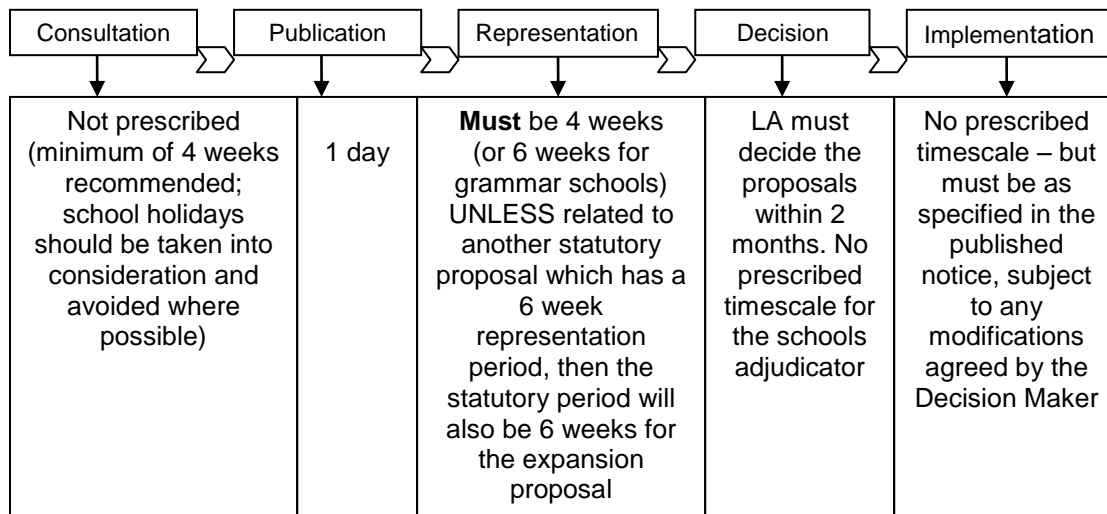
| Consultation | Publication | Representation | Decision | Implementation |
|---|---|---|---|---|
| Not prescribed (minimum of 4 weeks recommended; school holidays should be taken into consideration and avoided where possible) | 1 day | **Must** be 4 weeks (or 6 weeks for grammar schools) UNLESS related to another statutory proposal which has a 6 week representation period, then the statutory period will also be 6 weeks for the expansion proposal | LA must decide the proposals within 2 months. No prescribed timescale for the schools adjudicator | No prescribed timescale – but must be as specified in the published notice, subject to any modifications agreed by the Decision Maker |